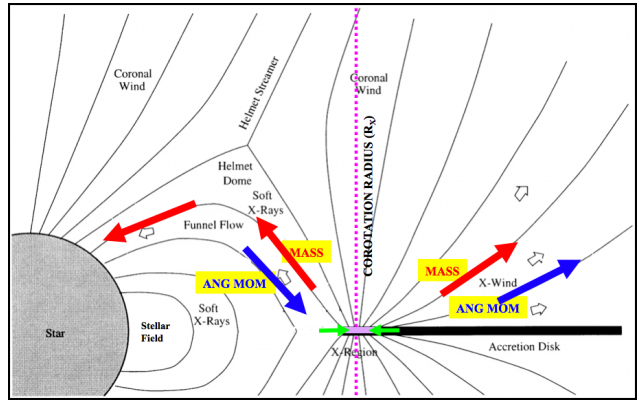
Coronal Wind

Helmet Streamer

Coronal Wind

COROTATION RADIUS ($R_x$)

Helmet Dome

Soft X-Rays

Funnel Flow

MASS

ANG MOM

Star

Stellar Field

Soft X-Rays

X-Region

MASS

X-Wind

ANG MOM

Accretion Disk